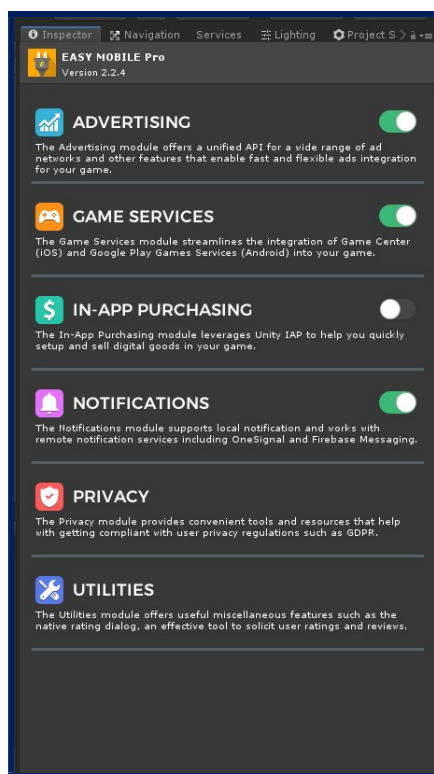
Inspector Navigation Services Lighting Project S

EASY MOBILE Pro
Version 2.2.4

ADVERTISING
The Advertising module offers a unified API for a wide range of ad networks and other features that enable fast and flexible ads integration for your game.

GAME SERVICES
The Game Services module streamlines the integration of Game Center (iOS) and Google Play Games Services (Android) into your game.

IN-APP PURCHASING
The In-App Purchasing module leverages Unity IAP to help you quickly setup and sell digital goods in your game.

NOTIFICATIONS
The Notifications module supports local notification and works with remote notification services including OneSignal and Firebase Messaging.

PRIVACY
The Privacy module provides convenient tools and resources that help with getting compliant with user privacy regulations such as GDPR.

UTILITIES
The Utilities module offers useful miscellaneous features such as the native rating dialog, an effective tool to solicit user ratings and reviews.